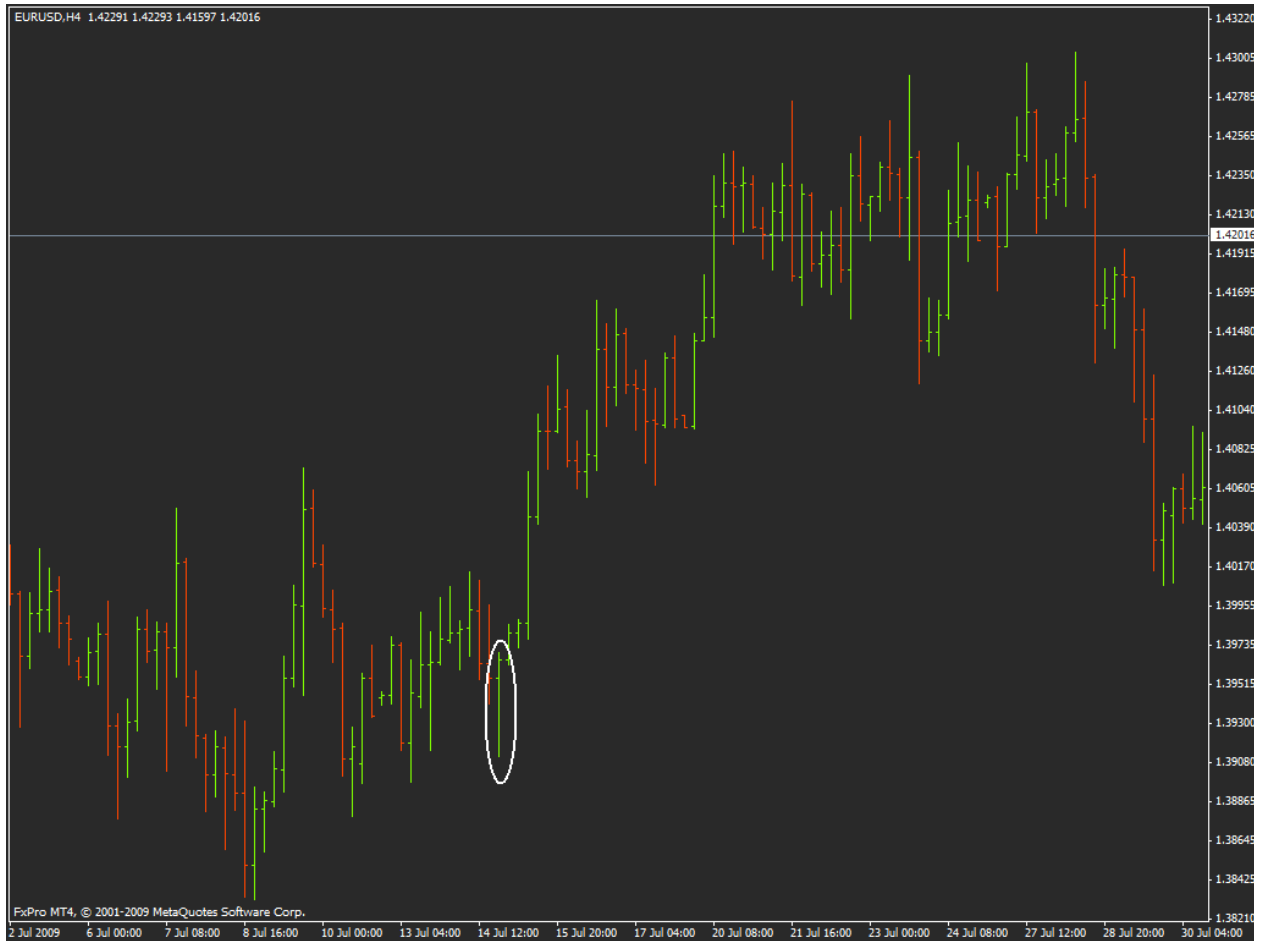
EURUSD,H4 1.42291 1.42293 1.41597 1.42016

1.43220
1.43005
1.42785
1.42565
1.42350
1.42130
1.42016
1.41915
1.41695
1.41480
1.41260
1.41040
1.40825
1.40605
1.40390
1.40170
1.39955
1.39735
1.39515
1.39300
1.39080
1.38865
1.38645
1.38425
1.38210

FxPro MT4, © 2001-2009 MetaQuotes Software Corp.

2 Jul 2009
6 Jul 00:00
7 Jul 08:00
8 Jul 16:00
10 Jul 00:00
13 Jul 04:00
14 Jul 12:00
15 Jul 20:00
17 Jul 04:00
20 Jul 08:00
21 Jul 16:00
23 Jul 00:00
24 Jul 08:00
27 Jul 12:00
28 Jul 20:00
30 Jul 04:00